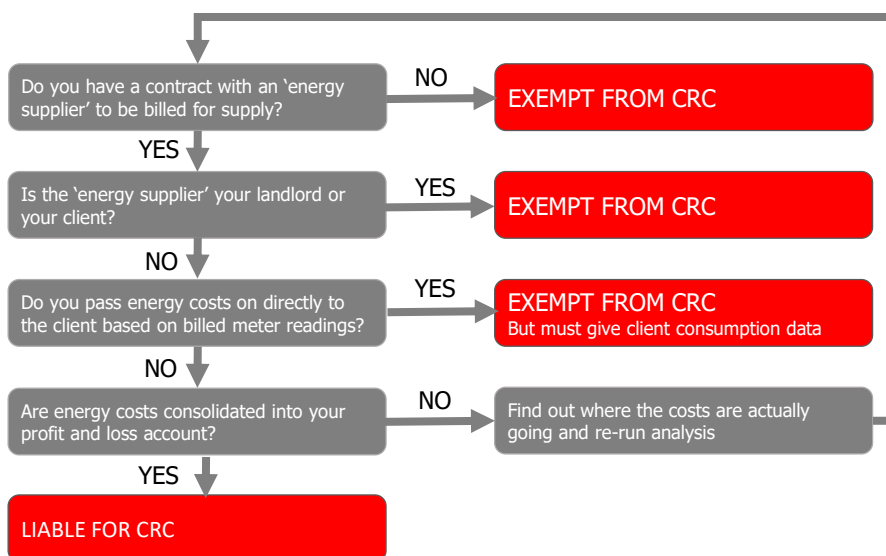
Do you have a contract with an ‘energy supplier’ to be billed for supply?

NO

EXEMPT FROM CRC

YES

Is the ‘energy supplier’ your landlord or your client?

YES

EXEMPT FROM CRC

NO

Do you pass energy costs on directly to the client based on billed meter readings?

YES

EXEMPT FROM CRC
But must give client consumption data

NO

Are energy costs consolidated into your profit and loss account?

NO

Find out where the costs are actually going and re-run analysis

YES

LIABLE FOR CRC